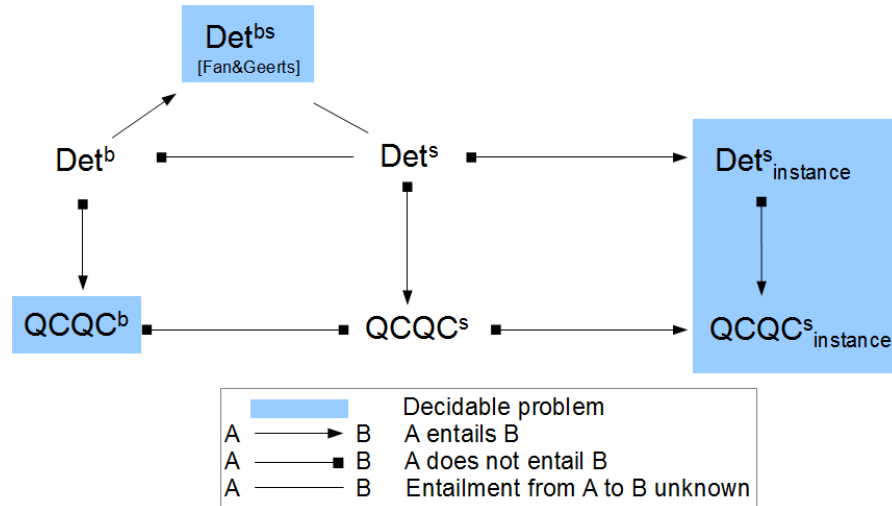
$\text{Det}^{bs}$
[Fan&Geerts]

$\text{Det}^{b}$

$\text{Det}^{s}$

$\text{Det}^{s}_{instance}$

$\text{QCQC}^{b}$

$\text{QCQC}^{s}$

$\text{QCQC}^{s}_{instance}$

Decidable problem
A B A entails B
A B A does not entail B
A B Entailment from A to B unknown